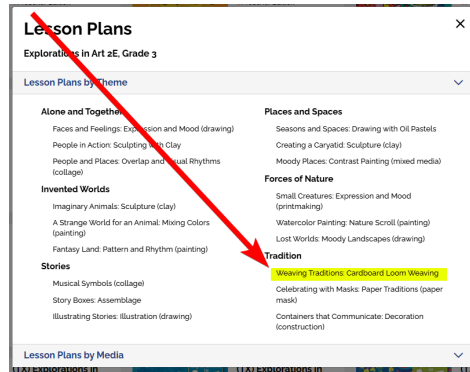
Lesson Plans

Explorations in Art 2E, Grade 3

Lesson Plans by Theme

Alone and Together

Faces and Feelings: Expression and Mood (drawing)

People in Action: Sculpting with Clay

People and Places: Overlap and Visual Rhythms (collage)

Invented Worlds

Imaginary Animals: Sculpture (clay)

A Strange World for an Animal: Mixing Colors (painting)

Fantasy Land: Pattern and Rhythm (painting)

Stories

Musical Symbols (collage)

Story Boxes: Assemblage

Illustrating Stories: Illustration (drawing)

Places and Spaces

Seasons and Spaces: Drawing with Oil Pastels

Creating a Caryatid: Sculpture (clay)

Moody Places: Contrast Painting (mixed media)

Forces of Nature

Small Creatures: Expression and Mood (printmaking)

Watercolor Painting: Nature Scroll (painting)

Lost Worlds: Moody Landscapes (drawing)

Tradition

Weaving Traditions: Cardboard Loom Weaving

Celebrating with Masks: Paper Traditions (paper mask)

Containers that Communicate: Decoration (construction)

Lesson Plans by Media

(TX) Explorations in

(TX) Explorations in